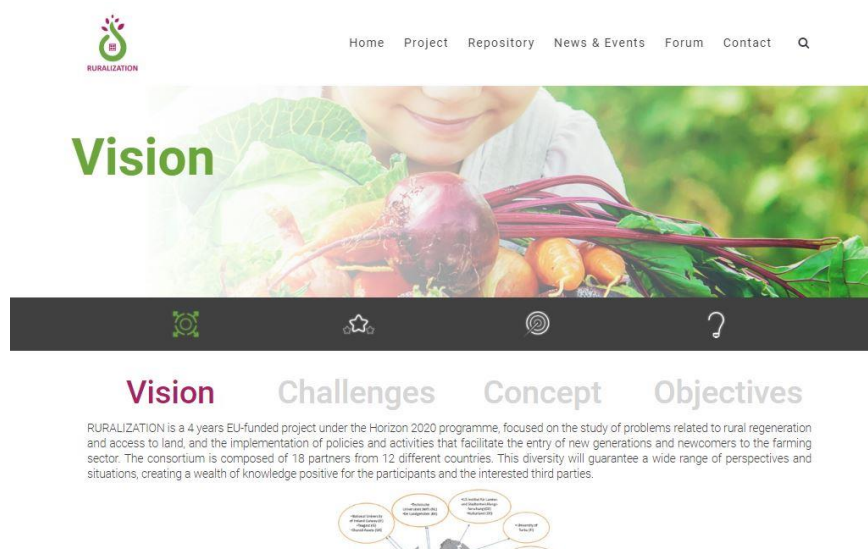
RURALIZATION

Home Project Repository News & Events Forum Contact

Vision

Vision Challenges Concept Objectives

RURALIZATION is a 4 years EU-funded project under the Horizon 2020 programme, focused on the study of problems related to rural regeneration and access to land, and the implementation of policies and activities that facilitate the entry of new generations and newcomers to the farming sector. The consortium is composed of 18 partners from 12 different countries. This diversity will guarantee a wide range of perspectives and situations, creating a wealth of knowledge positive for the participants and the interested third parties.

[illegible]